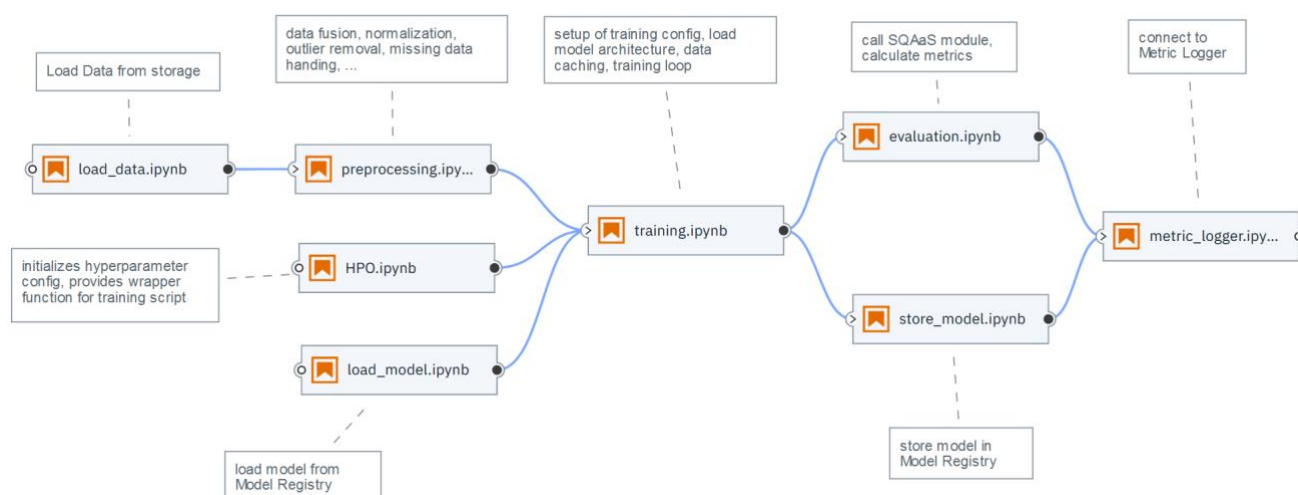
data fusion, normalization, outlier removal, missing data handing, ...

setup of training config, load model architecture, data caching, training loop

call SQAaS module, calculate metrics

connect to Metric Logger

Load Data from storage

load_data.ipynb

preprocessing.ipy...

training.ipynb

evaluation.ipynb

metric_logger.ipy...

initializes hyperparameter config, provides wrapper function for training script

HPO.ipynb

store_model.ipynb

load_model.ipynb

store model in Model Registry

load model from Model Registry